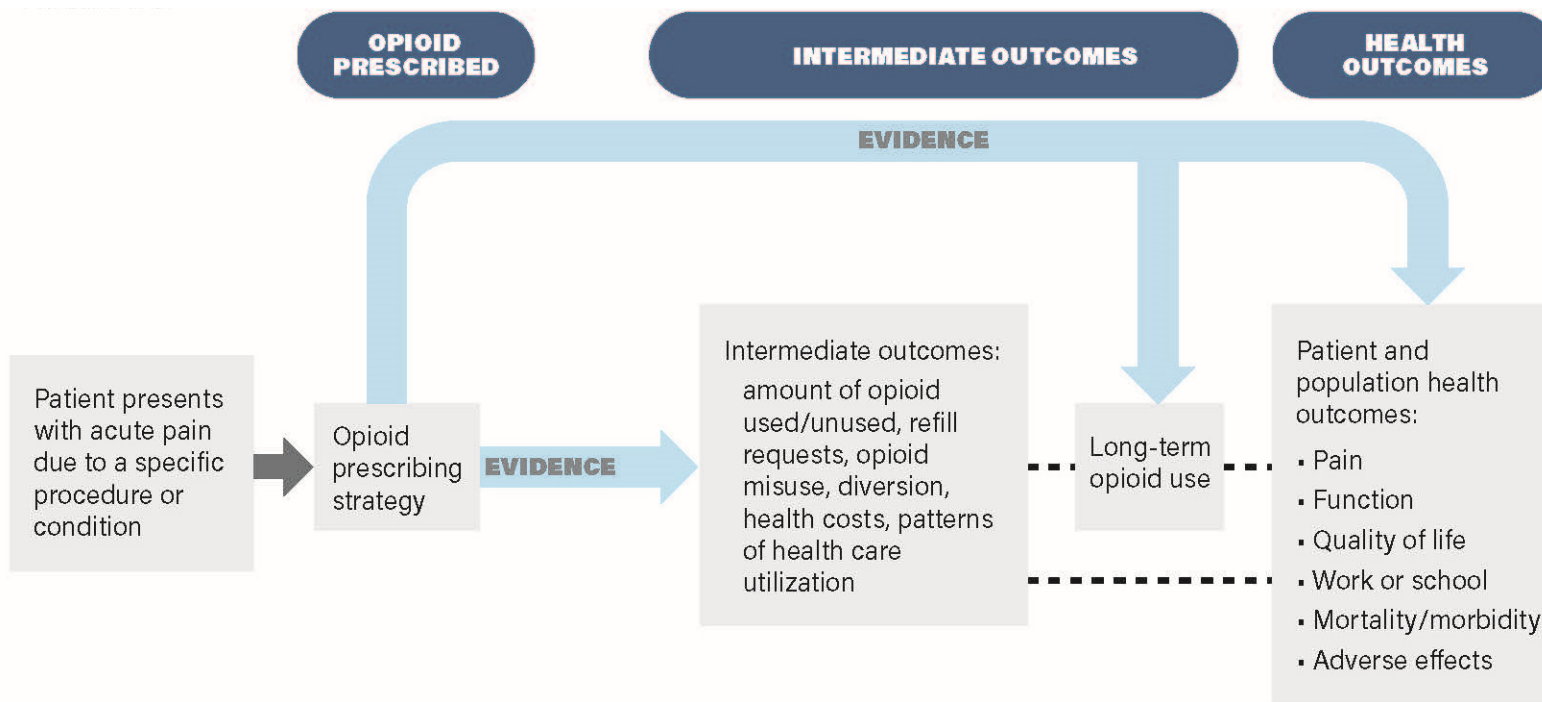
OPIOID PRESCRIBED

INTERMEDIATE OUTCOMES

HEALTH OUTCOMES

EVIDENCE

Patient presents with acute pain due to a specific procedure or condition

Opioid prescribing strategy

EVIDENCE

Intermediate outcomes: amount of opioid used/unused, refill requests, opioid misuse, diversion, health costs, patterns of health care utilization

Long-term opioid use

Patient and population health outcomes:
- Pain
- Function
- Quality of life
- Work or school
- Mortality/morbidity
- Adverse effects